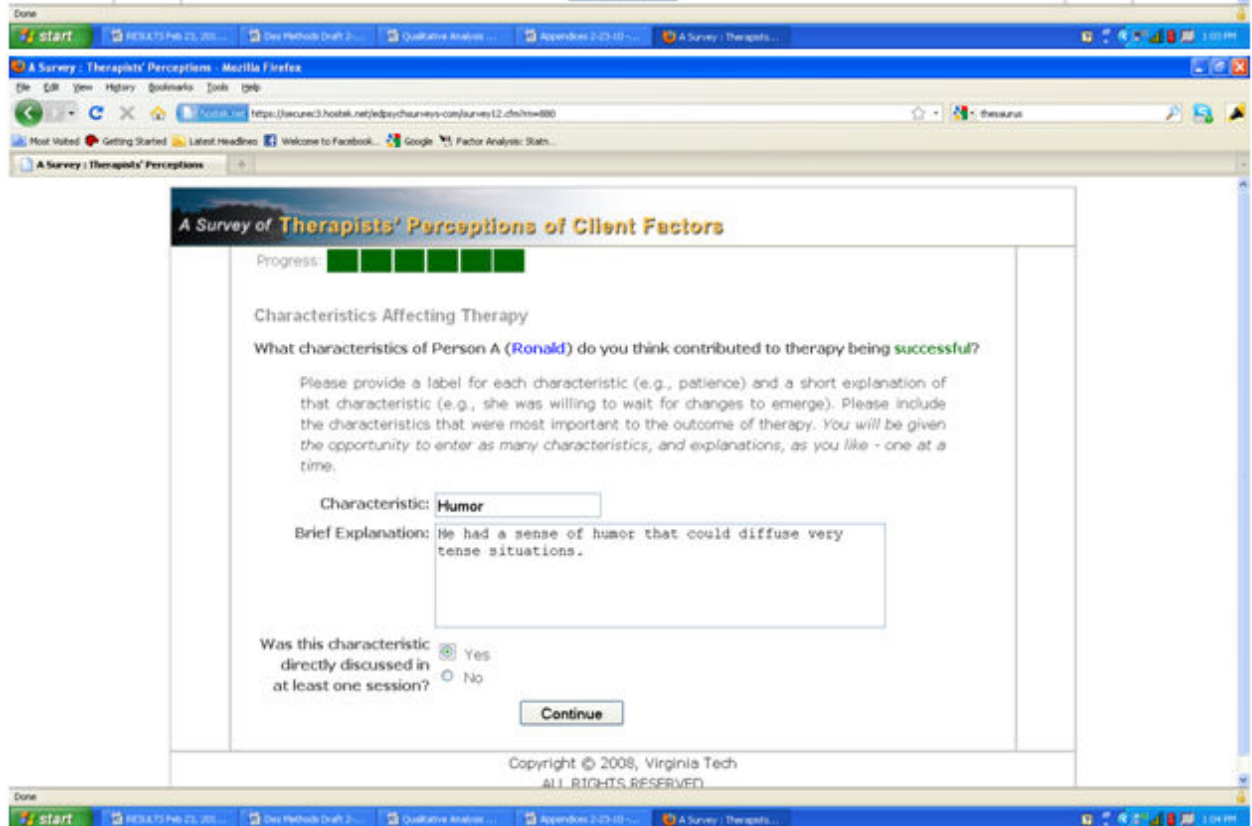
Done

start RESULTS Feb 23, 201... Dev Methods Draft 2-... Qualitative Analysis ... Appendices 2-23-10-... A Survey : Therapists...

A Survey : Therapists' Perceptions - Mozilla Firefox

File Edit View History Bookmarks Tools Help

hostek.net https://secure3.hostek.net/edpsychsurveys-com/survey12.cfm?m=880

thesaurus

Most Visited Getting Started Latest Headlines Welcome to Facebook... Google Factor Analysis: Statn...

A Survey : Therapists' Perceptions

A Survey of Therapists' Perceptions of Client Factors

Progress:

Characteristics Affecting Therapy

What characteristics of Person A (Ronald) do you think contributed to therapy being successful?

Please provide a label for each characteristic (e.g., patience) and a short explanation of that characteristic (e.g., she was willing to wait for changes to emerge). Please include the characteristics that were most important to the outcome of therapy. You will be given the opportunity to enter as many characteristics, and explanations, as you like - one at a time.

Characteristic: Humor

Brief Explanation: He had a sense of humor that could diffuse very tense situations.

Was this characteristic directly discussed in at least one session?

Yes

No

Continue

Copyright © 2008, Virginia Tech

ALL RIGHTS RESERVED

Done

start RESULTS Feb 23, 201... Dev Methods Draft 2-... Qualitative Analysis ... Appendices 2-23-10-... A Survey : Therapists...